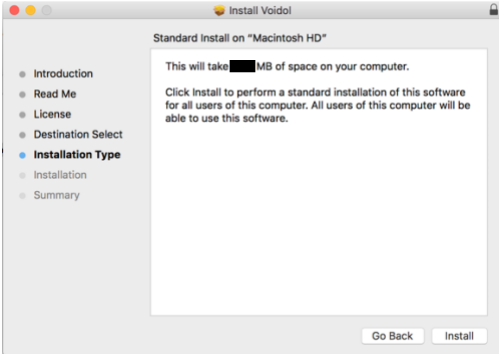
Install Voidol

Standard Install on "Macintosh HD"

Introduction
Read Me
License
Destination Select
Installation Type
Installation
Summary

This will take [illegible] MB of space on your computer.

Click Install to perform a standard installation of this software for all users of this computer. All users of this computer will be able to use this software.

Go Back
Install